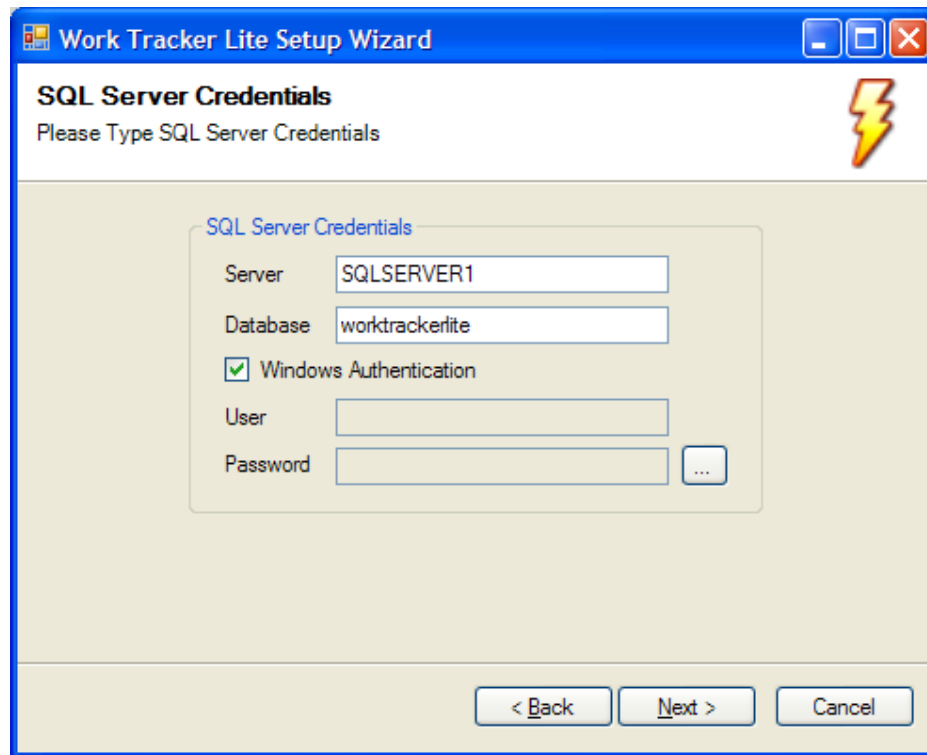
Work Tracker Lite Setup Wizard

SQL Server Credentials
Please Type SQL Server Credentials

SQL Server Credentials
Server SQLSERVER1
Database worktrackerlite
Windows Authentication
User
Password ...

< Back Next > Cancel